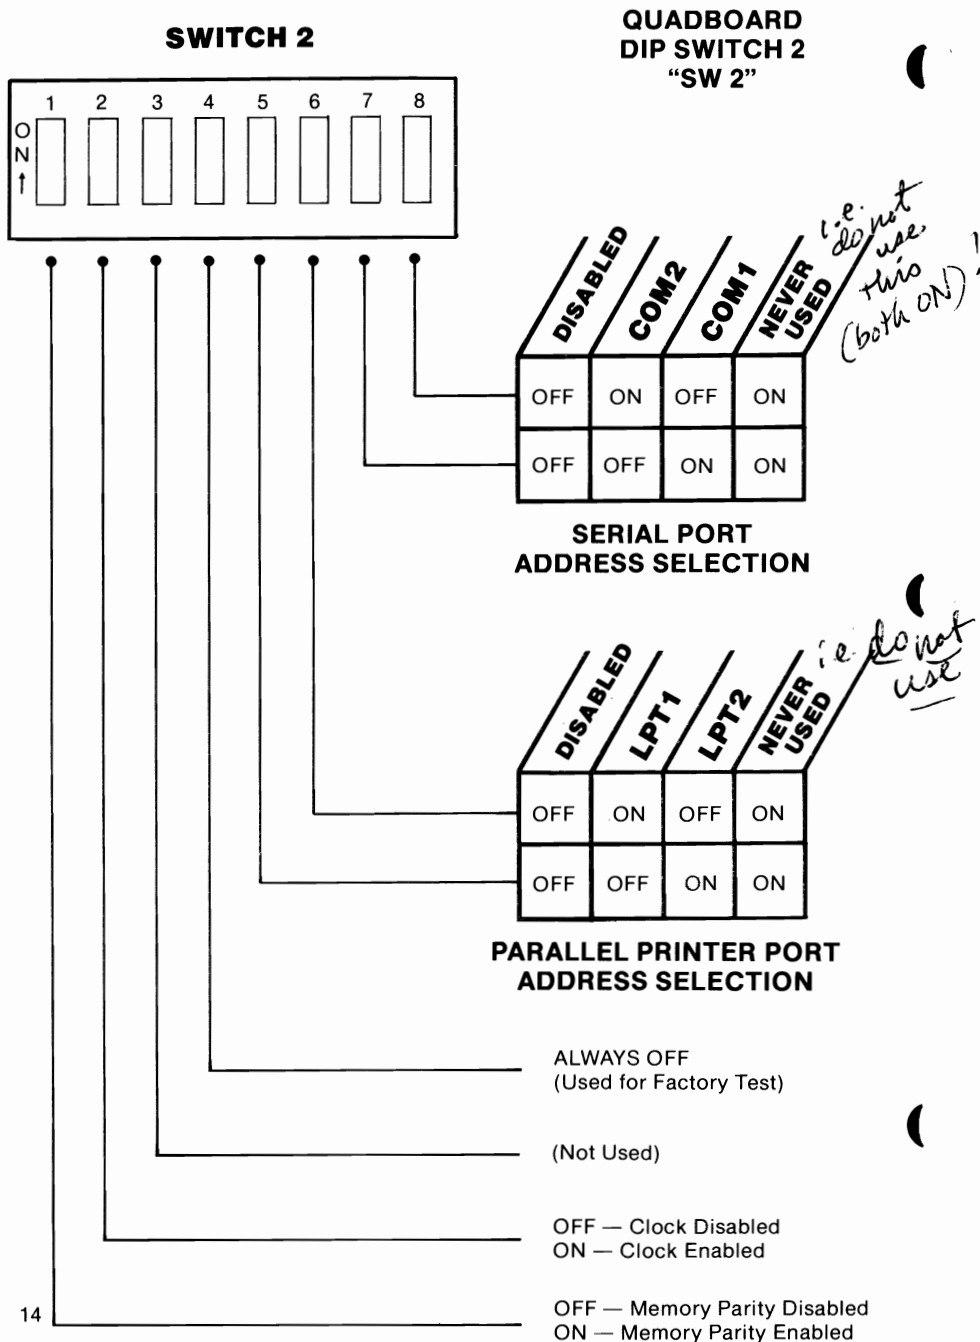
SWITCH 2

QUADBOARD
DIP SWITCH 2
"SW 2"

1 2 3 4 5 6 7 8

ON ↑

i.e. do not use this (both ON)!

| DISABLED | COM2 | COM1 | NEVER USED |
|---|---|---|---|
| OFF | ON | OFF | ON |
| OFF | OFF | ON | ON |

SERIAL PORT
ADDRESS SELECTION

i.e. do not use

| DISABLED | LPT1 | LPT2 | NEVER USED |
|---|---|---|---|
| OFF | ON | OFF | ON |
| OFF | OFF | ON | ON |

PARALLEL PRINTER PORT
ADDRESS SELECTION

ALWAYS OFF
(Used for Factory Test)

(Not Used)

OFF — Clock Disabled
ON — Clock Enabled

14

OFF — Memory Parity Disabled
ON — Memory Parity Enabled